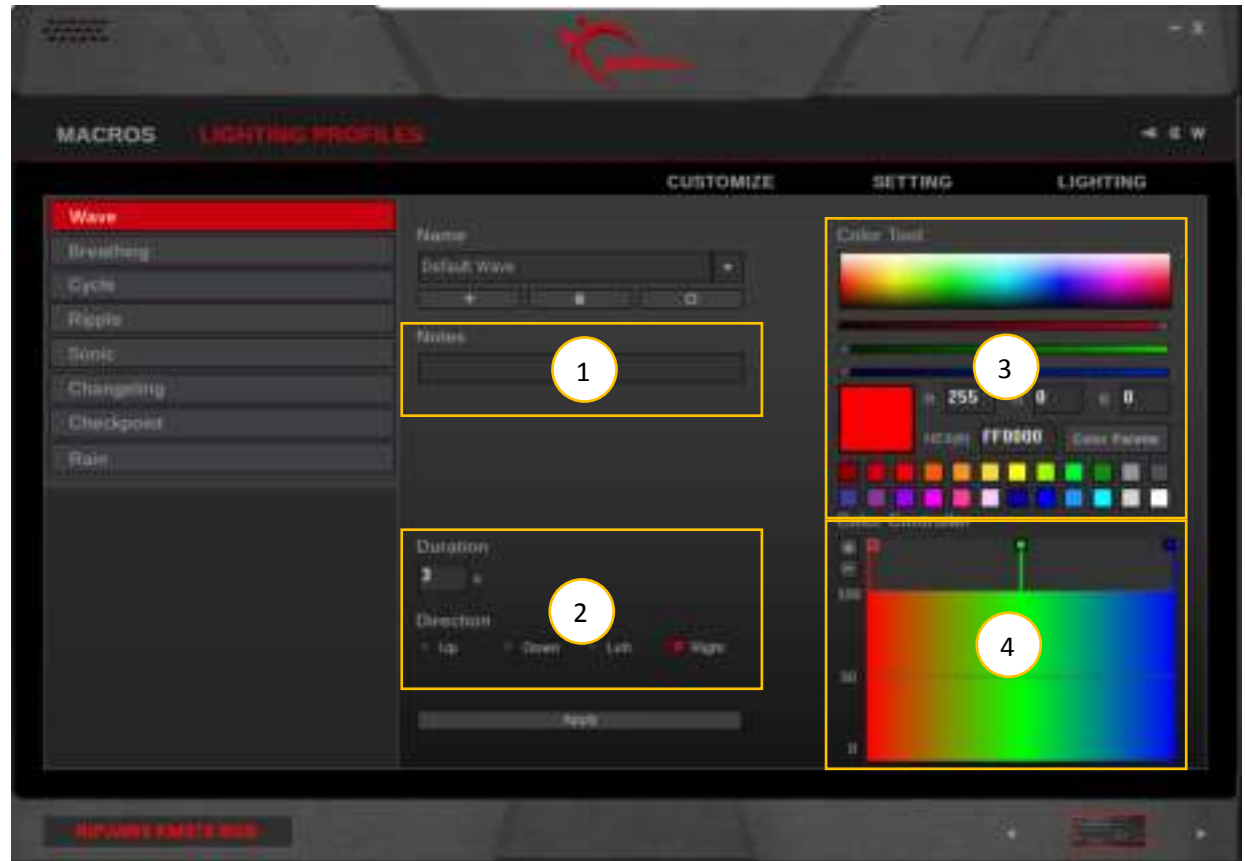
MACROS LIGHTING PROFILES

CUSTOMIZE SETTING LIGHTING

Wave
Breathing
Cycle
Ripple
Sonic
Changeling
Checkpoint
Rain

Name
Default Wave

Notes

1

Duration
3 s

Direction
Up Down Left Right

2

Apply

Color Tool

3

255 0 0
HEX FF0000 Color Palette

4

100
50
0

RIPJAWS KM570 RGB